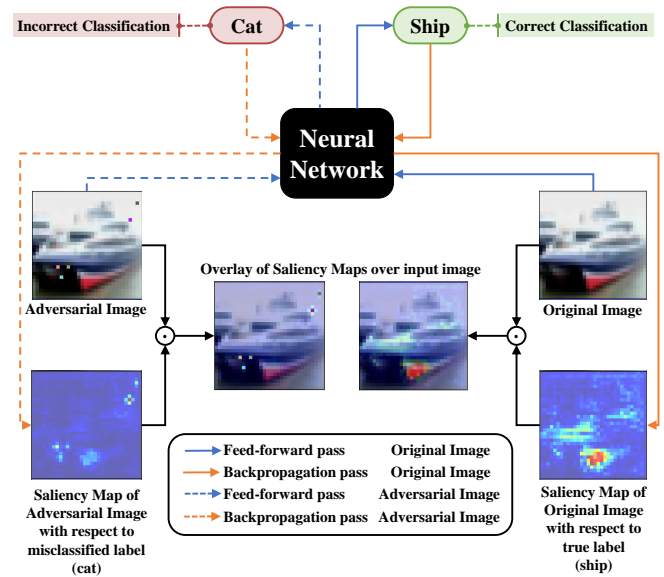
Incorrect Classification

Cat

Ship

Correct Classification

Neural Network

Adversarial Image

Overlay of Saliency Maps over input image

Original Image

Saliency Map of Adversarial Image with respect to misclassified label (cat)

| | |
|---|---|
| Feed-forward pass | Original Image |
| Backpropagation pass | Original Image |
| Feed-forward pass | Adversarial Image |
| Backpropagation pass | Adversarial Image |

Saliency Map of Original Image with respect to true label (ship)